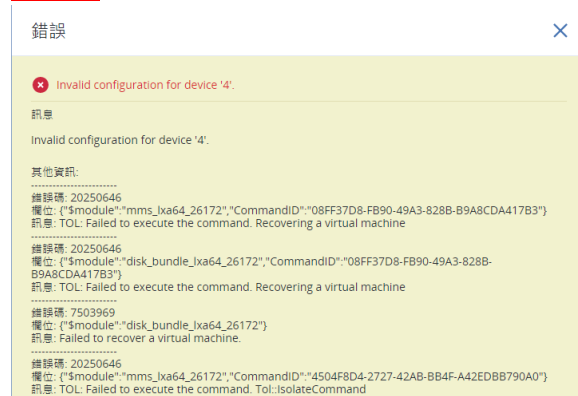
錯誤

Invalid configuration for device '4'.

訊息

Invalid configuration for device '4'.

其他資訊:
------------------------
錯誤碼: 20250646
欄位: {"$module":"mms_lxa64_26172","CommandID":"08FF37D8-FB90-49A3-828B-B9A8CDA417B3"}
訊息: TOL: Failed to execute the command. Recovering a virtual machine
------------------------
錯誤碼: 20250646
欄位: {"$module":"disk_bundle_lxa64_26172","CommandID":"08FF37D8-FB90-49A3-828B-B9A8CDA417B3"}
訊息: TOL: Failed to execute the command. Recovering a virtual machine
------------------------
錯誤碼: 7503969
欄位: {"$module":"disk_bundle_lxa64_26172"}
訊息: Failed to recover a virtual machine.
------------------------
錯誤碼: 20250646
欄位: {"$module":"mms_lxa64_26172","CommandID":"4504F8D4-2727-42AB-BB4F-A42EDBB790A0"}
訊息: TOL: Failed to execute the command. Tol::IsolateCommand